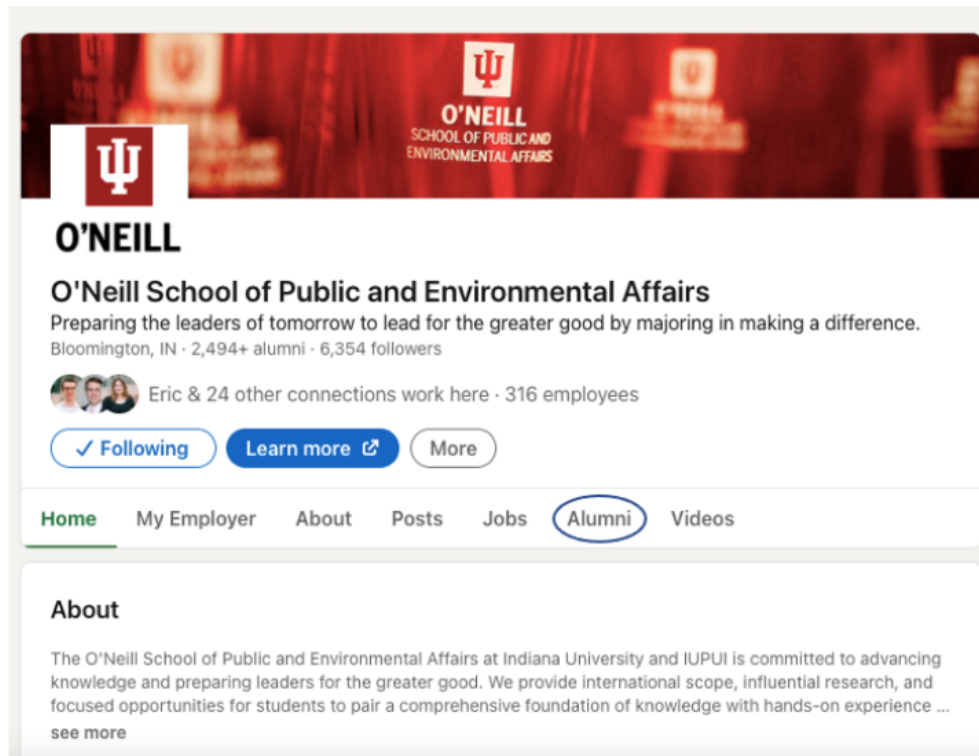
O'NEILL
SCHOOL OF PUBLIC AND ENVIRONMENTAL AFFAIRS

O'NEILL

O'Neill School of Public and Environmental Affairs
Preparing the leaders of tomorrow to lead for the greater good by majoring in making a difference.
Bloomington, IN · 2,494+ alumni · 6,354 followers

Eric & 24 other connections work here · 316 employees

✓ Following
Learn more
More

Home
My Employer
About
Posts
Jobs
Alumni
Videos

About

The O'Neill School of Public and Environmental Affairs at Indiana University and IUPUI is committed to advancing knowledge and preparing leaders for the greater good. We provide international scope, influential research, and focused opportunities for students to pair a comprehensive foundation of knowledge with hands-on experience ...
see more